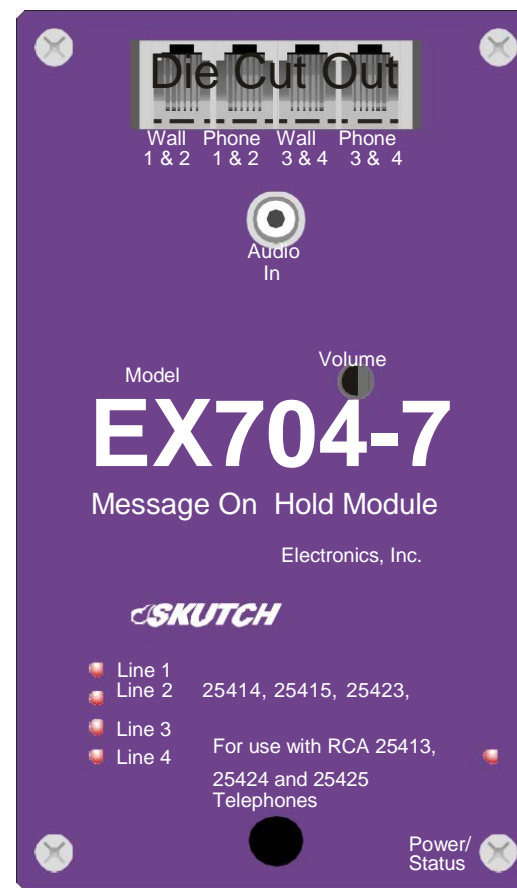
Die Cut Out

Wall 1 & 2 Phone 1 & 2 Wall 3 & 4 Phone 3 & 4

Audio In

Volume

Model

EX704-7

Message On Hold Module

Electronics, Inc.

SKUTCH

Line 1
Line 2
Line 3
Line 4

25414, 25415, 25423,

For use with RCA 25413,

25424 and 25425 Telephones

Power/ Status